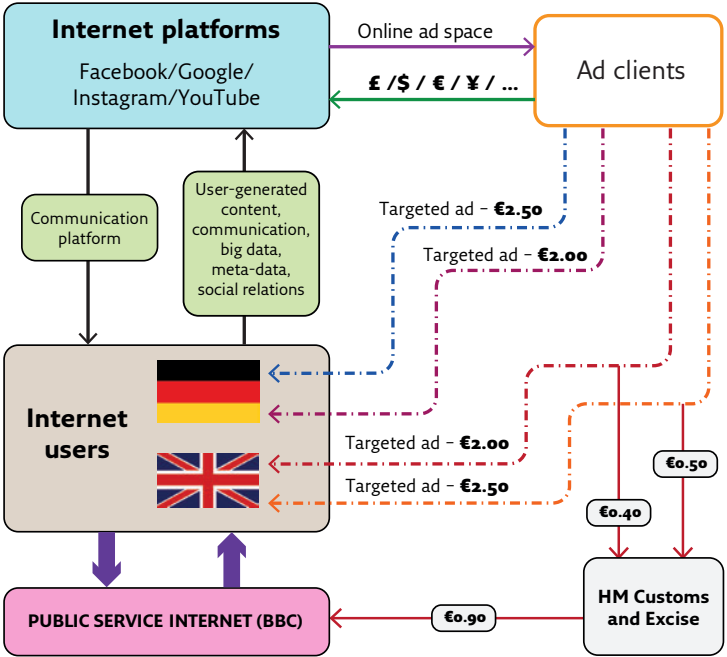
Internet platforms

Facebook/Google/ Instagram/YouTube

Online ad space

£ /$ / € / ¥ / ...

Ad clients

Communication platform

User-generated content, communication, big data, meta-data, social relations

Targeted ad – €2.50

Targeted ad – €2.00

Internet users

Targeted ad – €2.00

Targeted ad – €2.50

€0.50

€0.40

HM Customs and Excise

€0.90

PUBLIC SERVICE INTERNET (BBC)